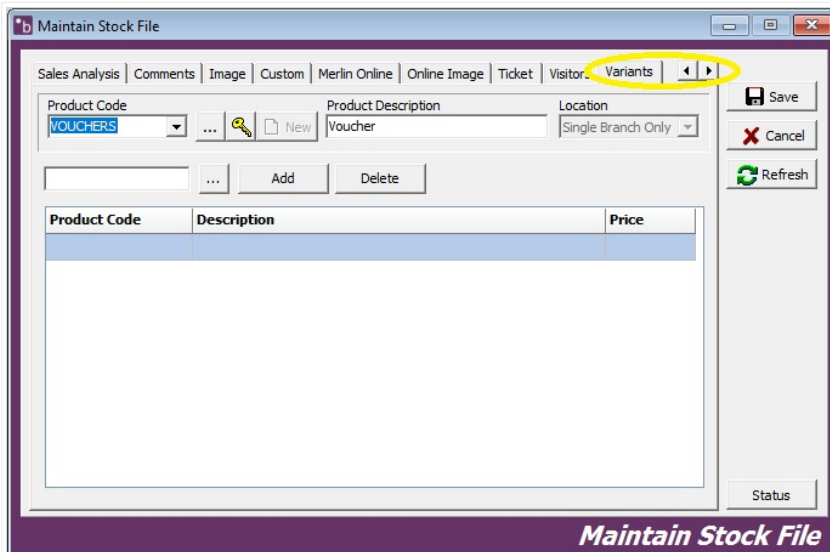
Maintain Stock File

Sales Analysis | Comments | Image | Custom | Merlin Online | Online Image | Ticket | Visitor | Variants

Product Code
VOUCHERS
...
New
Product Description
Voucher
Location
Single Branch Only

Save
Cancel
Refresh

...
Add
Delete

| Product Code | Description | Price |
|---|---|---|
| | | |

Status

Maintain Stock File